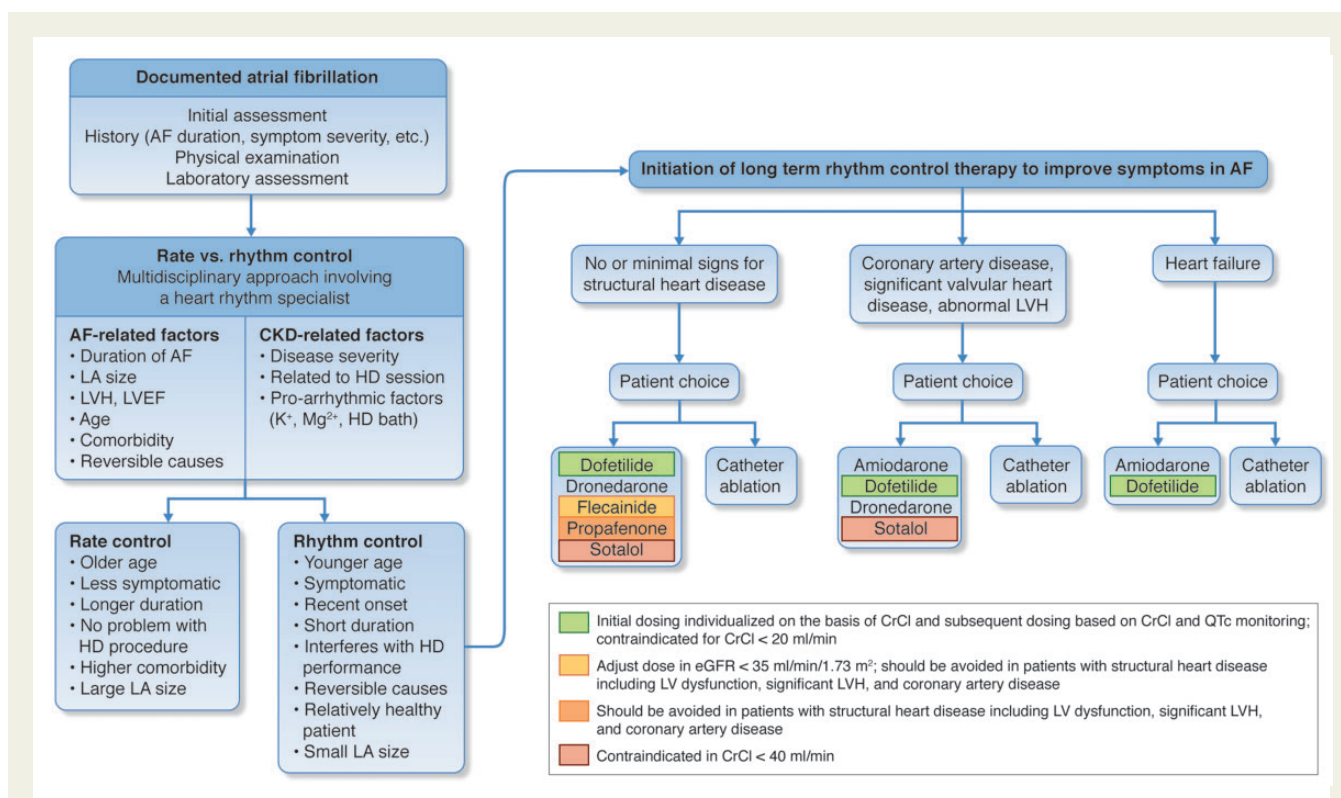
Documented atrial fibrillation

Initial assessment
History (AF duration, symptom severity, etc.)
Physical examination
Laboratory assessment

Rate vs. rhythm control
Multidisciplinary approach involving a heart rhythm specialist

AF-related factors
• Duration of AF
• LA size
• LVH, LVEF
• Age
• Comorbidity
• Reversible causes

CKD-related factors
• Disease severity
• Related to HD session
• Pro-arrhythmic factors ($K^+$, $Mg^{2+}$, HD bath)

Rate control
• Older age
• Less symptomatic
• Longer duration
• No problem with HD procedure
• Higher comorbidity
• Large LA size

Rhythm control
• Younger age
• Symptomatic
• Recent onset
• Short duration
• Interferes with HD performance
• Reversible causes
• Relatively healthy patient
• Small LA size

Initiation of long term rhythm control therapy to improve symptoms in AF

No or minimal signs for structural heart disease

Patient choice

Dofetilide
Dronedarone
Flecainide
Propafenone
Sotalol

Catheter ablation

Coronary artery disease, significant valvular heart disease, abnormal LVH

Patient choice

Amiodarone
Dofetilide
Dronedarone
Sotalol

Catheter ablation

Heart failure

Patient choice

Amiodarone
Dofetilide

Catheter ablation

Initial dosing individualized on the basis of CrCl and subsequent dosing based on CrCl and QTc monitoring; contraindicated for CrCl < 20 ml/min

Adjust dose in eGFR < 35 ml/min/1.73 $m^2$; should be avoided in patients with structural heart disease including LV dysfunction, significant LVH, and coronary artery disease

Should be avoided in patients with structural heart disease including LV dysfunction, significant LVH, and coronary artery disease

Contraindicated in CrCl < 40 ml/min